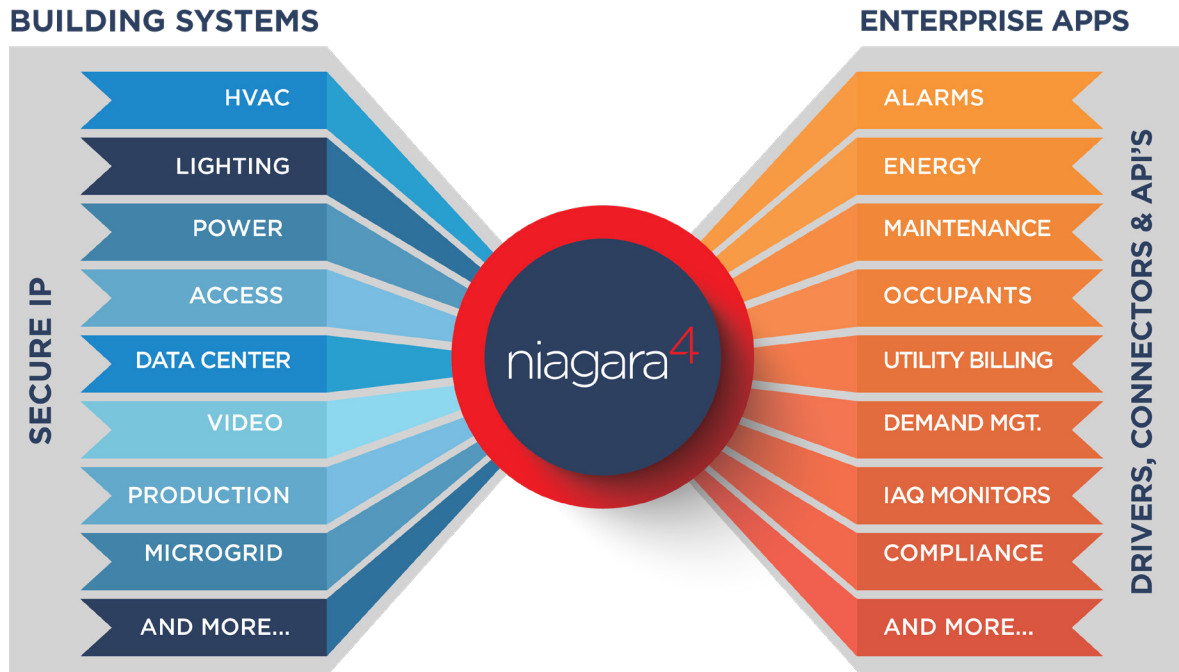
BUILDING SYSTEMS

ENTERPRISE APPS

SECURE IP

HVAC
LIGHTING
POWER
ACCESS
DATA CENTER
VIDEO
PRODUCTION
MICROGRID
AND MORE...

niagara$^4$

ALARMS
ENERGY
MAINTENANCE
OCCUPANTS
UTILITY BILLING
DEMAND MGT.
IAQ MONITORS
COMPLIANCE
AND MORE...

DRIVERS, CONNECTORS & API'S